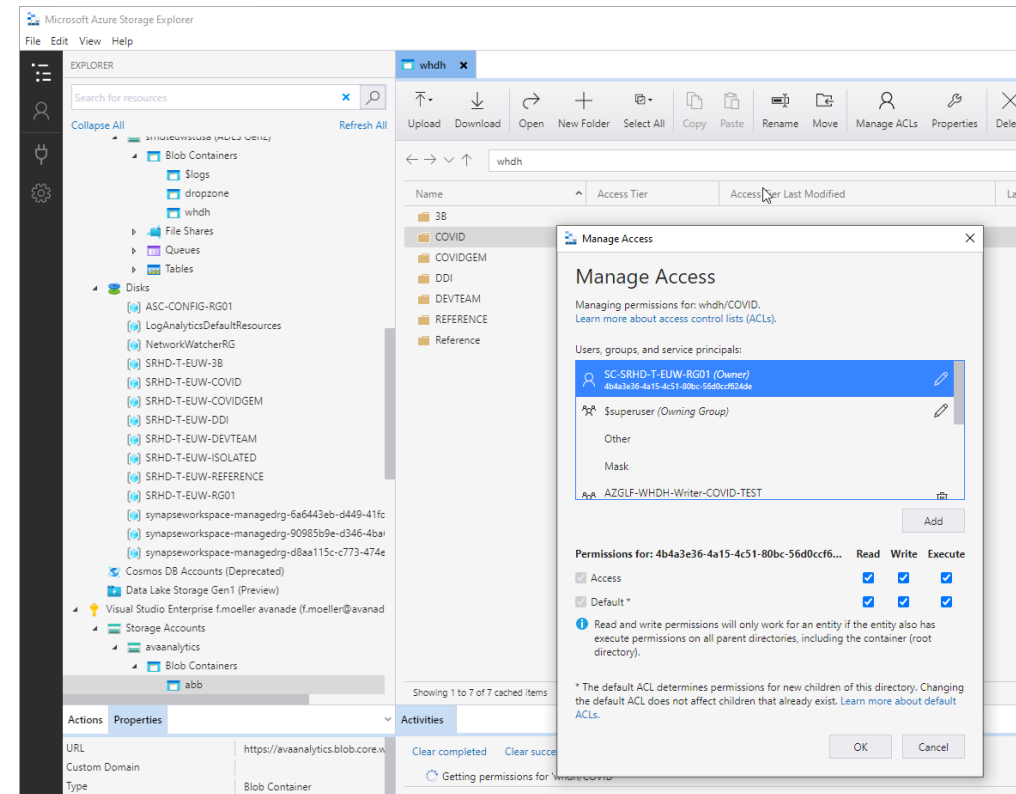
Microsoft Azure Storage Explorer

File Edit View Help

EXPLORER

Search for resources

Collapse All

Refresh All

Blob Containers

$logs

dropzone

whdh

File Shares

Queues

Tables

Disks

ASC-CONFIG-RG01

LogAnalyticsDefaultResources

NetworkWatcherRG

SRHD-T-EUW-3B

SRHD-T-EUW-COVID

SRHD-T-EUW-COVIDGEM

SRHD-T-EUW-DDI

SRHD-T-EUW-DEVTEAM

SRHD-T-EUW-ISOLATED

SRHD-T-EUW-REFERENCE

SRHD-T-EUW-RG01

synapseworkspace-managedrg-6a6443eb-d449-41fc

synapseworkspace-managedrg-90985b9e-d346-4ba

synapseworkspace-managedrg-d8aa115c-c773-474e

Cosmos DB Accounts (Deprecated)

Data Lake Storage Gen1 (Preview)

Visual Studio Enterprise f.moeller avanade (f.moeller@avanad

Storage Accounts

avaanalytics

Blob Containers

abb

Actions Properties

| URL | https://avaanalytics.blob.core.w |
|---|---|
| Custom Domain | |
| Type | Blob Container |

whdh

Upload Download Open New Folder Select All Copy Paste Rename Move Manage ACLs Properties Dele

whdh

Name Access Tier Access Tier Last Modified La

3B

COVID

COVIDGEM

DDI

DEVTEAM

REFERENCE

Reference

Showing 1 to 7 of 7 cached items

Activities

Clear completed Clear succe

Getting permissions for 'whdh/COVID'

Manage Access

Manage Access

Managing permissions for: whdh/COVID.

Learn more about access control lists (ACLs).

Users, groups, and service principals:

SC-SRHD-T-EUW-RG01 (Owner)
4b4a3e36-4a15-4c51-80bc-56d0ccf624de

$superuser (Owning Group)

Other

Mask

AZGLF-WHDH-Writer-COVID-TEST

Add

| Permissions for: 4b4a3e36-4a15-4c51-80bc-56d0ccf6... | Read | Write | Execute |
|---|---|---|---|
| Access | ✓ | ✓ | ✓ |
| Default * | ✓ | ✓ | ✓ |

Read and write permissions will only work for an entity if the entity also has execute permissions on all parent directories, including the container (root directory).

* The default ACL determines permissions for new children of this directory. Changing the default ACL does not affect children that already exist. Learn more about default ACLs.

OK Cancel